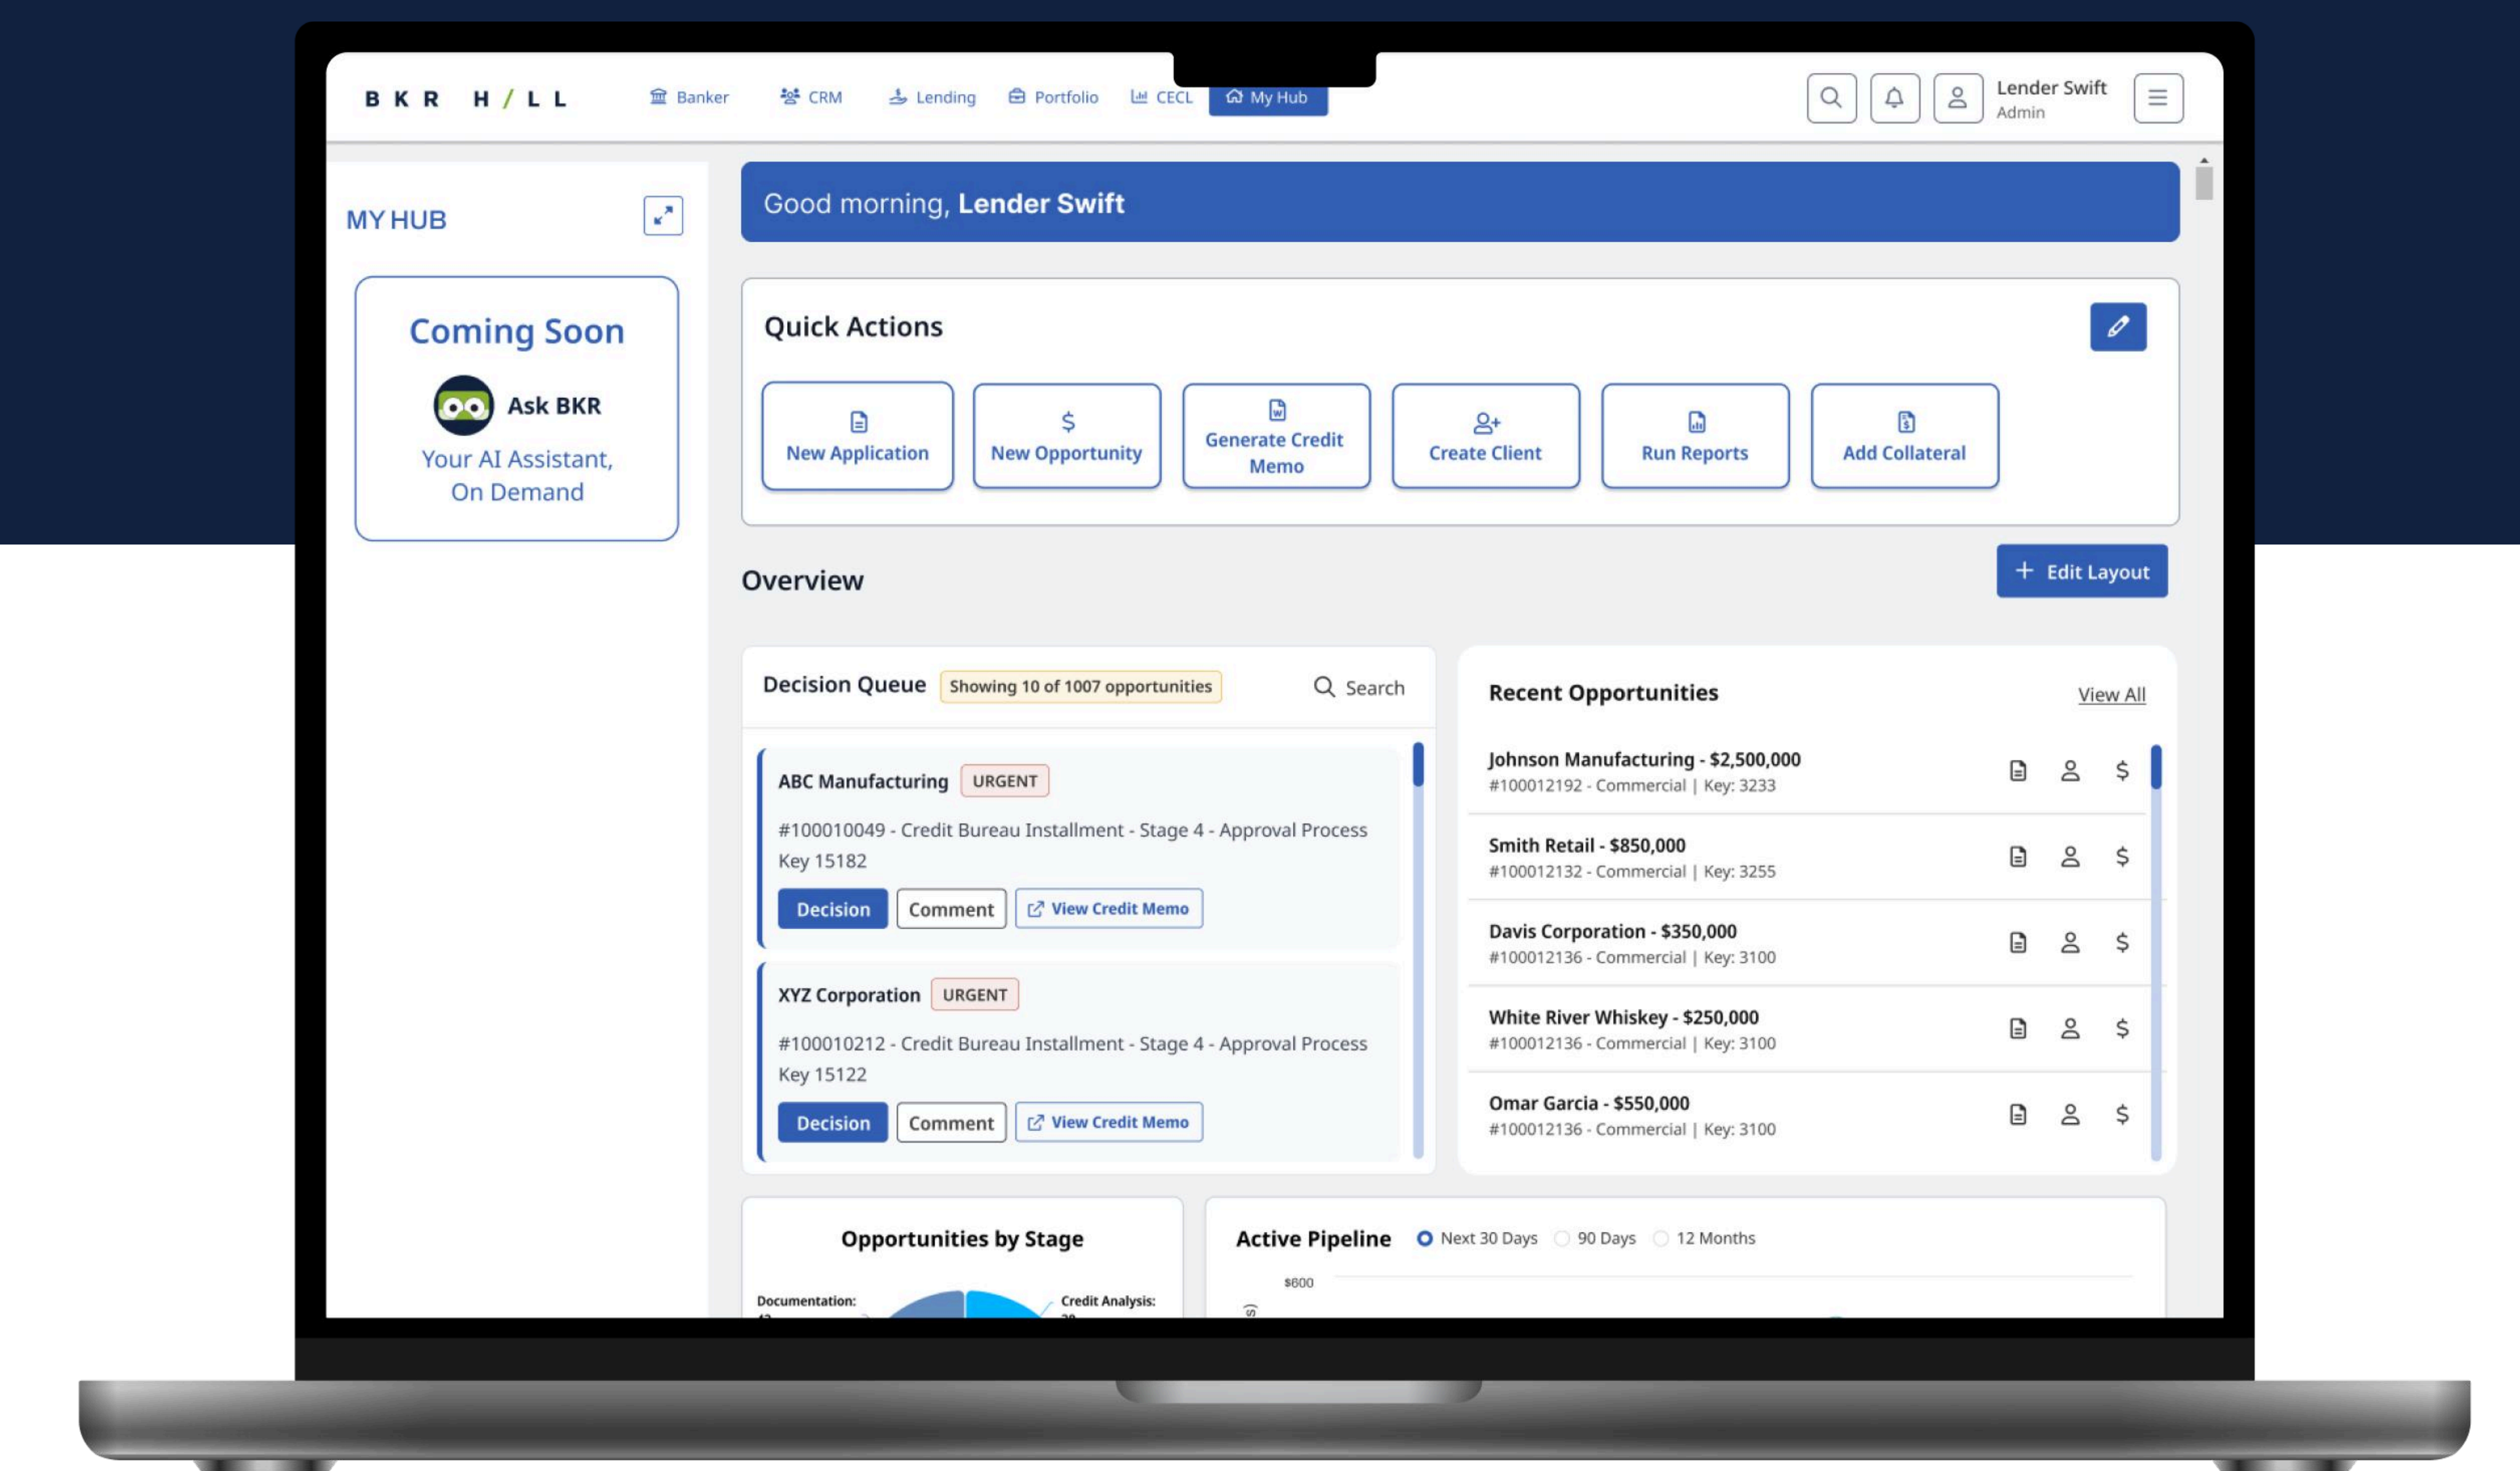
B K R H / L L

Banker CRM Lending Portfolio CECL My Hub

Lender Swift
Admin

MY HUB

Coming Soon

Ask BKR

Your AI Assistant, On Demand

Good morning, Lender Swift

Quick Actions

New Application

New Opportunity

Generate Credit Memo

Create Client

Run Reports

Add Collateral

Overview

+ Edit Layout

Decision Queue Showing 10 of 1007 opportunities Search

ABC Manufacturing URGENT

#100010049 - Credit Bureau Installment - Stage 4 - Approval Process Key 15182

Decision Comment View Credit Memo

XYZ Corporation URGENT

#100010212 - Credit Bureau Installment - Stage 4 - Approval Process Key 15122

Decision Comment View Credit Memo

Recent Opportunities View All

Johnson Manufacturing - $2,500,000
#100012192 - Commercial | Key: 3233

Smith Retail - $850,000
#100012132 - Commercial | Key: 3255

Davis Corporation - $350,000
#100012136 - Commercial | Key: 3100

White River Whiskey - $250,000
#100012136 - Commercial | Key: 3100

Omar Garcia - $550,000
#100012136 - Commercial | Key: 3100

Opportunities by Stage

Documentation: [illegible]

Credit Analysis: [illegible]

Active Pipeline Next 30 Days 90 Days 12 Months

$600